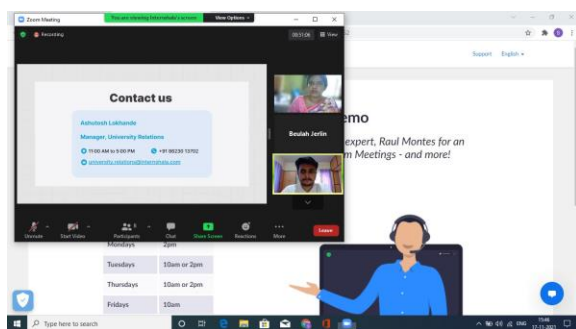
Zoom Meeting
You are viewing Internshala's screen
View Options
Recording
00:11:06
View

Contact us
Ashutosh Lokhande
Manager, University Relations
11:00 AM to 5:00 PM
+91 88230 13792
university.relations@internshala.com

Beulah Jerlin

Unmute
Start Video
Participants
Chat
Share Screen
Reactions
More
Leave

Support
English

emo
expert, Raul Montes for an
m Meetings - and more!

| Mondays | 2pm |
|---|---|
| Tuesdays | 10am or 2pm |
| Thursdays | 10am or 2pm |
| Fridays | 10am |

Type here to search
ENG
15:46
17-11-2021